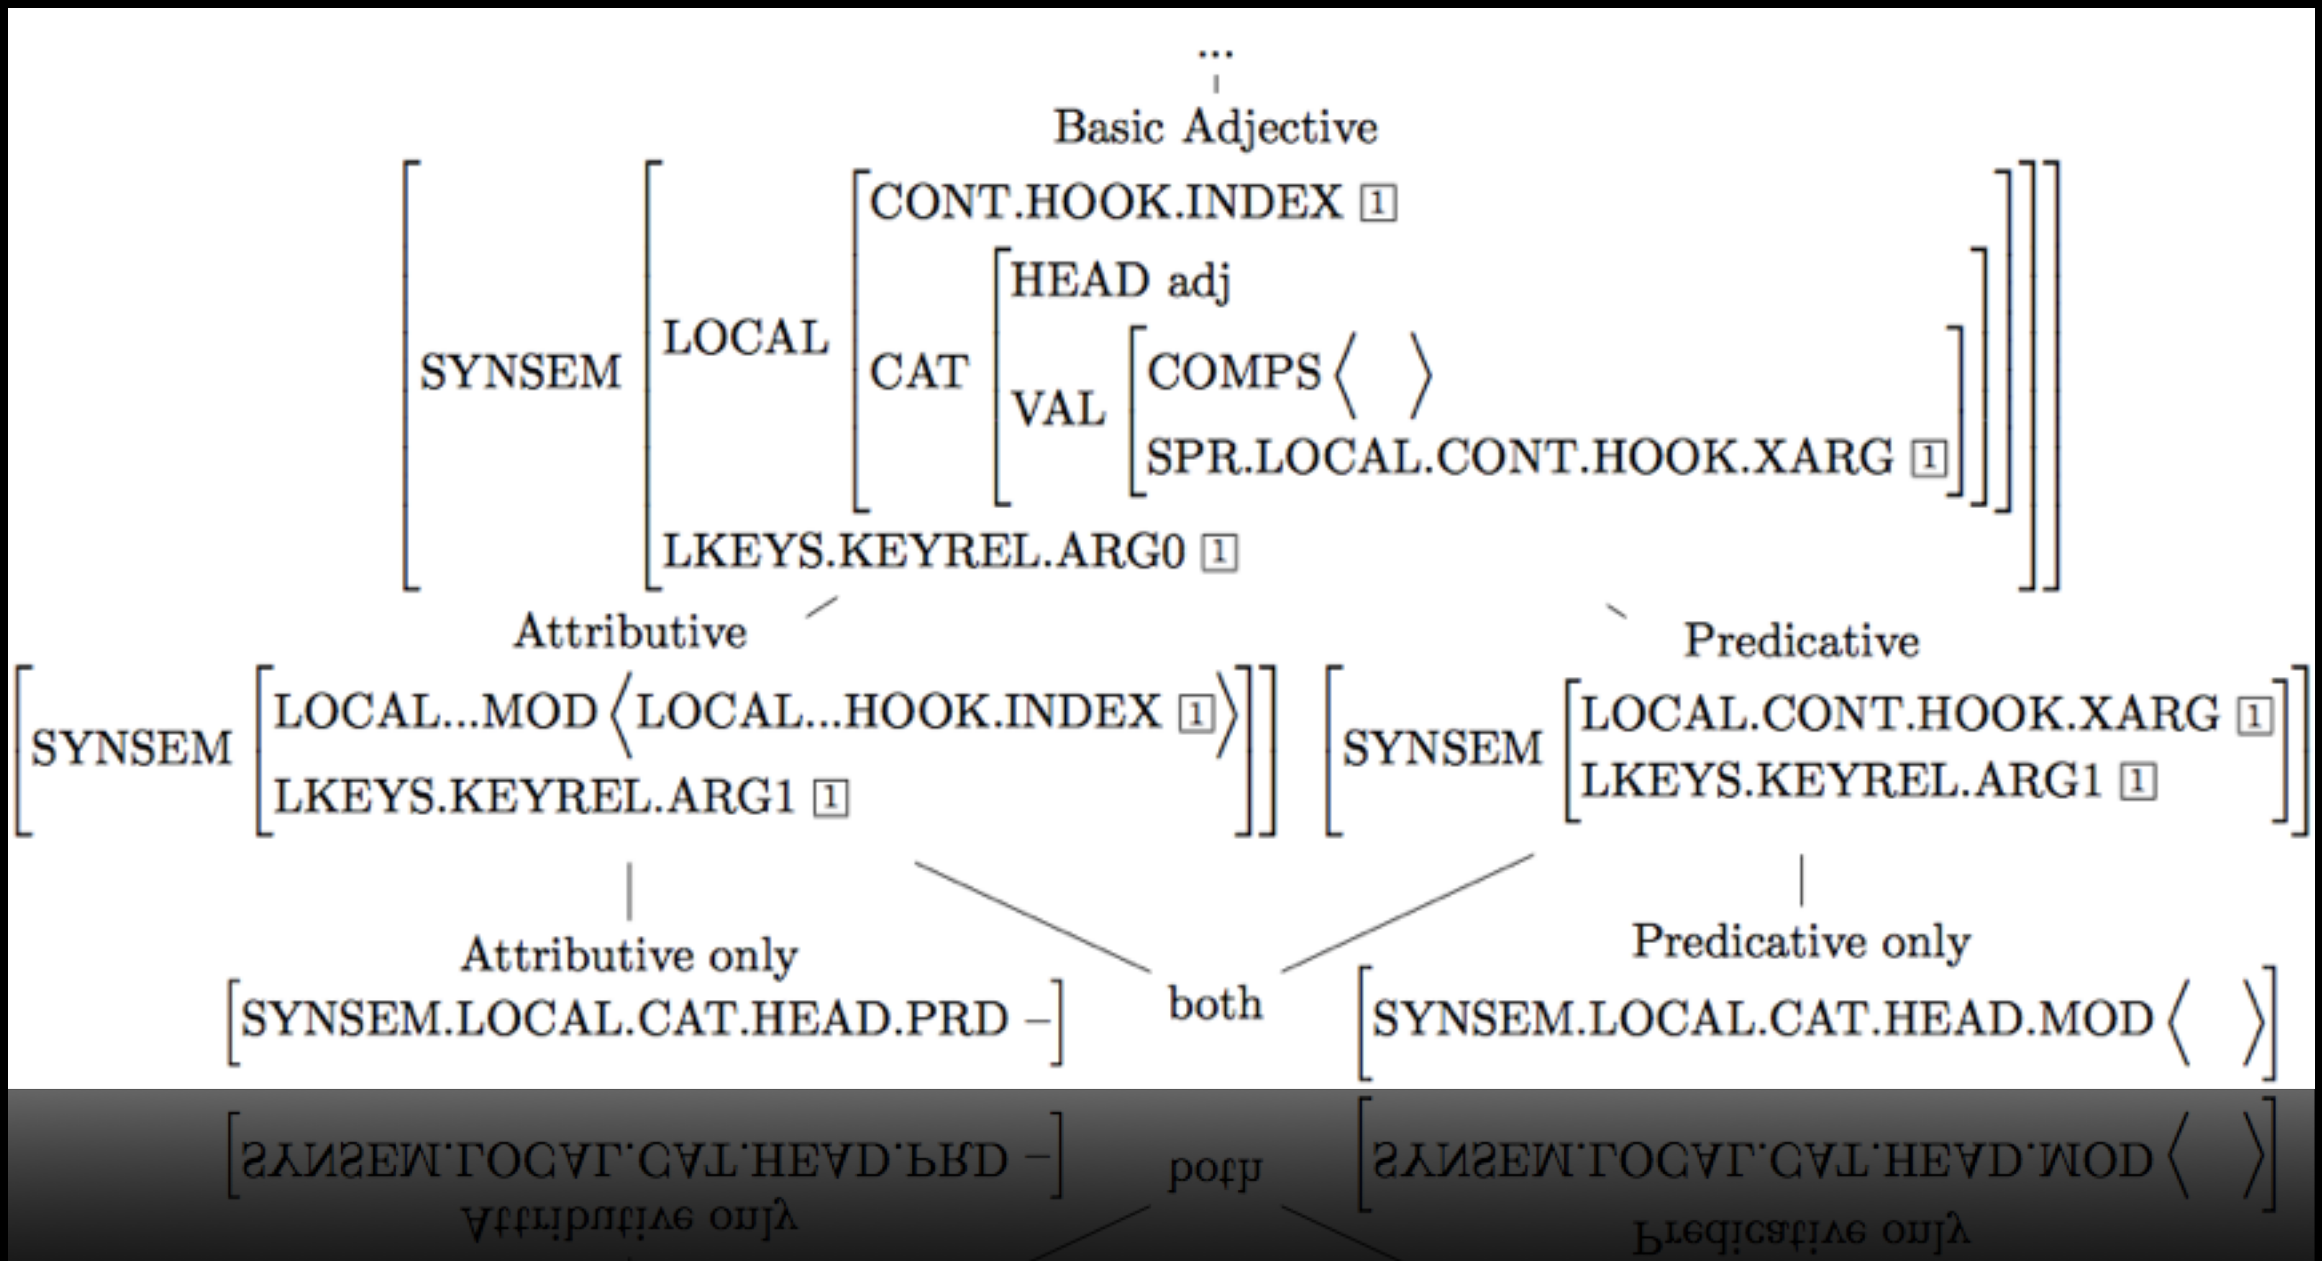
...

Basic Adjective

$\left[\text{SYNSEM}\left[\begin{array}{l}\text{LOCAL}\left[\begin{array}{l}\text{CONT.HOOK.INDEX}\ \boxed{1}\\ \text{CAT}\left[\begin{array}{l}\text{HEAD adj}\\ \text{VAL}\left[\begin{array}{l}\text{COMPS}\langle\ \rangle\\ \text{SPR.LOCAL.CONT.HOOK.XARG}\ \boxed{1}\end{array}\right]\end{array}\right]\end{array}\right]\\ \text{LKEYS.KEYREL.ARG0}\ \boxed{1}\end{array}\right]\right]$

Attributive

$\left[\text{SYNSEM}\left[\begin{array}{l}\text{LOCAL...MOD}\langle\text{LOCAL...HOOK.INDEX}\ \boxed{1}\rangle\\ \text{LKEYS.KEYREL.ARG1}\ \boxed{1}\end{array}\right]\right]$

Predicative

$\left[\text{SYNSEM}\left[\begin{array}{l}\text{LOCAL.CONT.HOOK.XARG}\ \boxed{1}\\ \text{LKEYS.KEYREL.ARG1}\ \boxed{1}\end{array}\right]\right]$

Attributive only

$\left[\text{SYNSEM.LOCAL.CAT.HEAD.PRD} -\right]$

both

Predicative only

$\left[\text{SYNSEM.LOCAL.CAT.HEAD.MOD}\langle\ \rangle\right]$